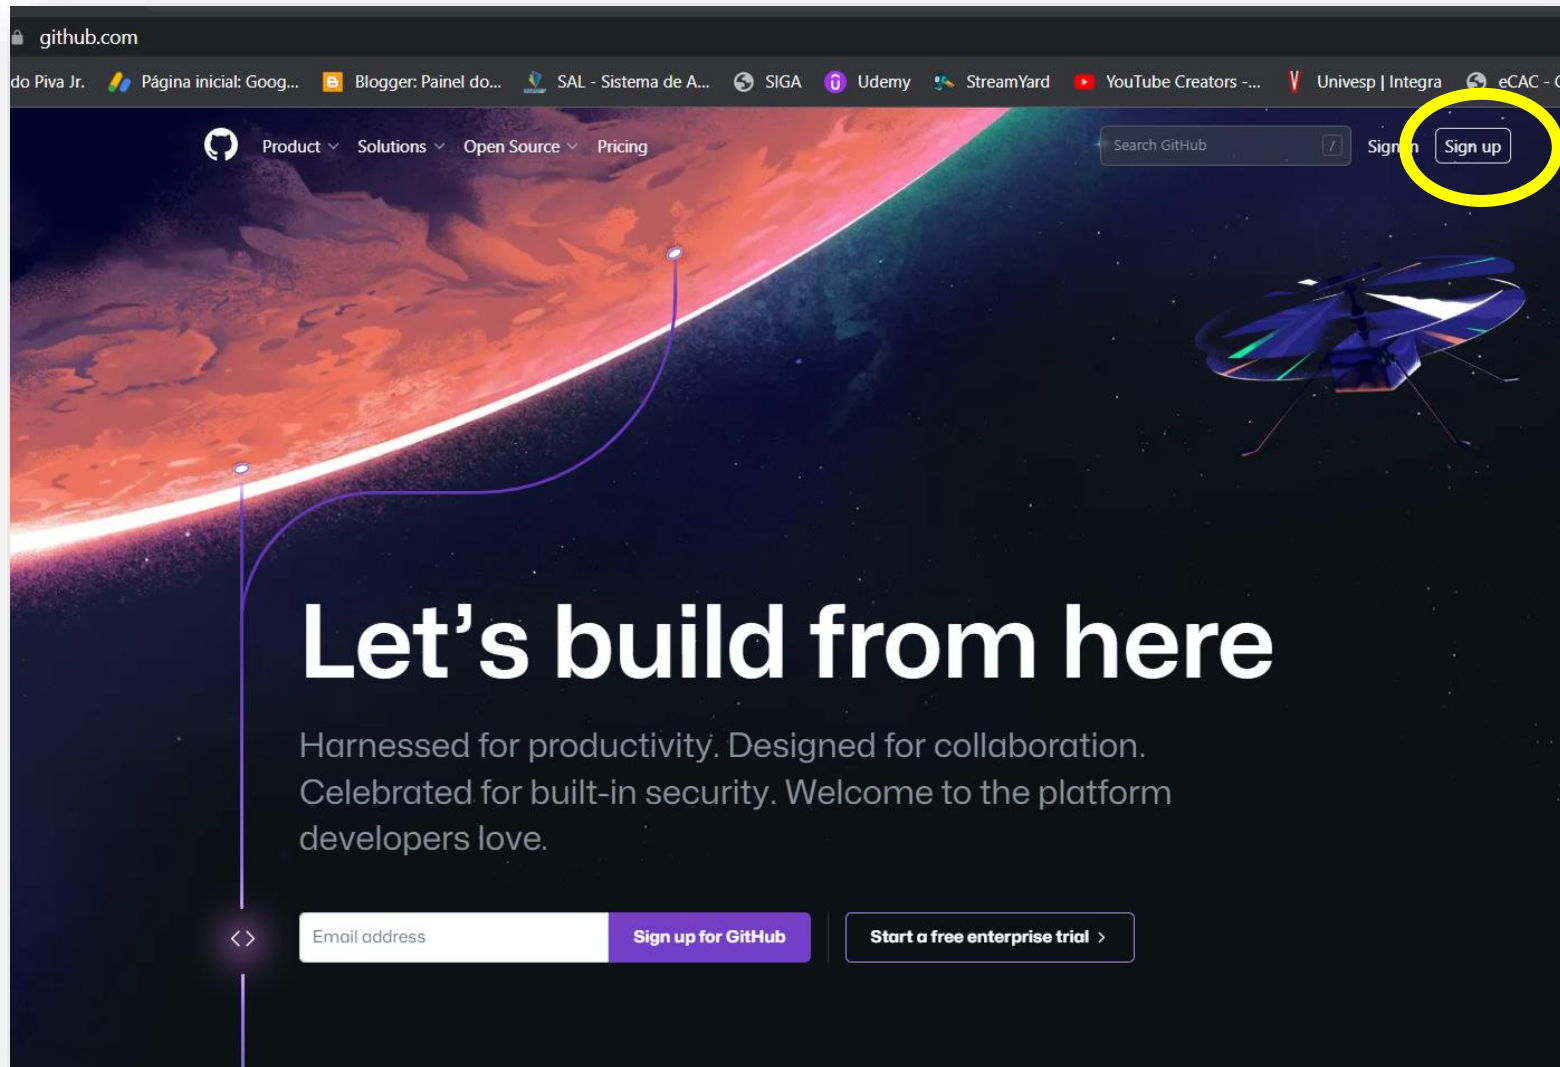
github.com

do Piva Jr. Página inicial: Goog... Blogger: Painel do... SAL - Sistema de A... SIGA Udemy StreamYard YouTube Creators -... Univesp | Integra eCAC - C

Product Solutions Open Source Pricing

Search GitHub /

Sign in Sign up

Let’s build from here

Harnessed for productivity. Designed for collaboration. Celebrated for built-in security. Welcome to the platform developers love.

Email address

Sign up for GitHub

Start a free enterprise trial ›